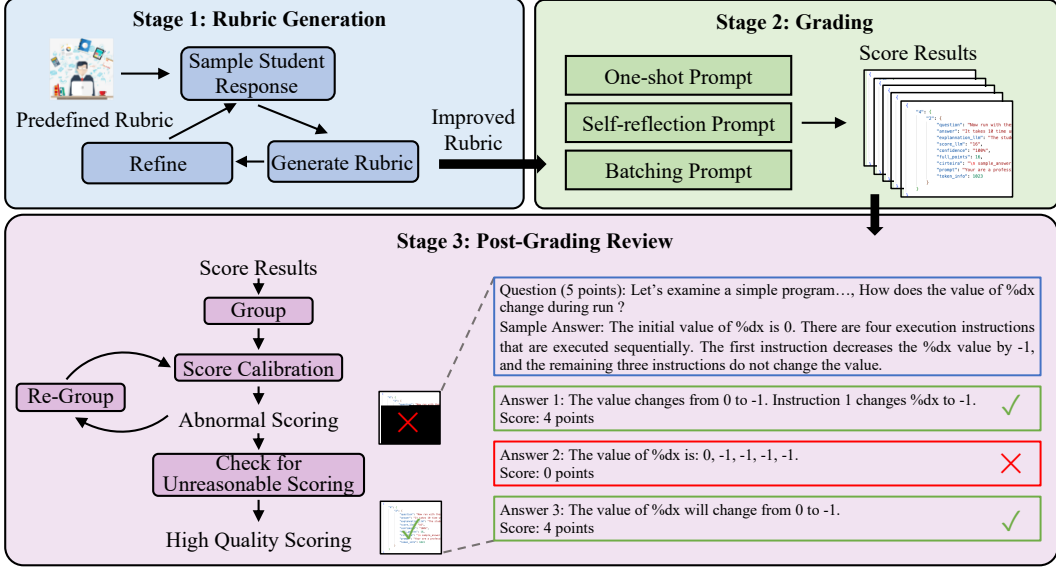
Stage 1: Rubric Generation

Sample Student Response

Predefined Rubric

Refine

Generate Rubric

Improved Rubric

Stage 2: Grading

One-shot Prompt

Self-reflection Prompt

Batching Prompt

Score Results

"question": "How run with the
"answer": "It takes 10 time a
"explanation_llm": "The stud
"score_llm": "16",
"confidence": "100%",
"full_points": 16,
"criteria": "<n sample_answ
"prompt": "Your are a profess
"token_info": 1023

Stage 3: Post-Grading Review

Score Results

Group

Score Calibration

Re-Group

Abnormal Scoring

Check for Unreasonable Scoring

High Quality Scoring

Question (5 points): Let's examine a simple program…, How does the value of %dx change during run ?
Sample Answer: The initial value of %dx is 0. There are four execution instructions that are executed sequentially. The first instruction decreases the %dx value by -1, and the remaining three instructions do not change the value.

Answer 1: The value changes from 0 to -1. Instruction 1 changes %dx to -1.
Score: 4 points

Answer 2: The value of %dx is: 0, -1, -1, -1, -1.
Score: 0 points

Answer 3: The value of %dx will change from 0 to -1.
Score: 4 points